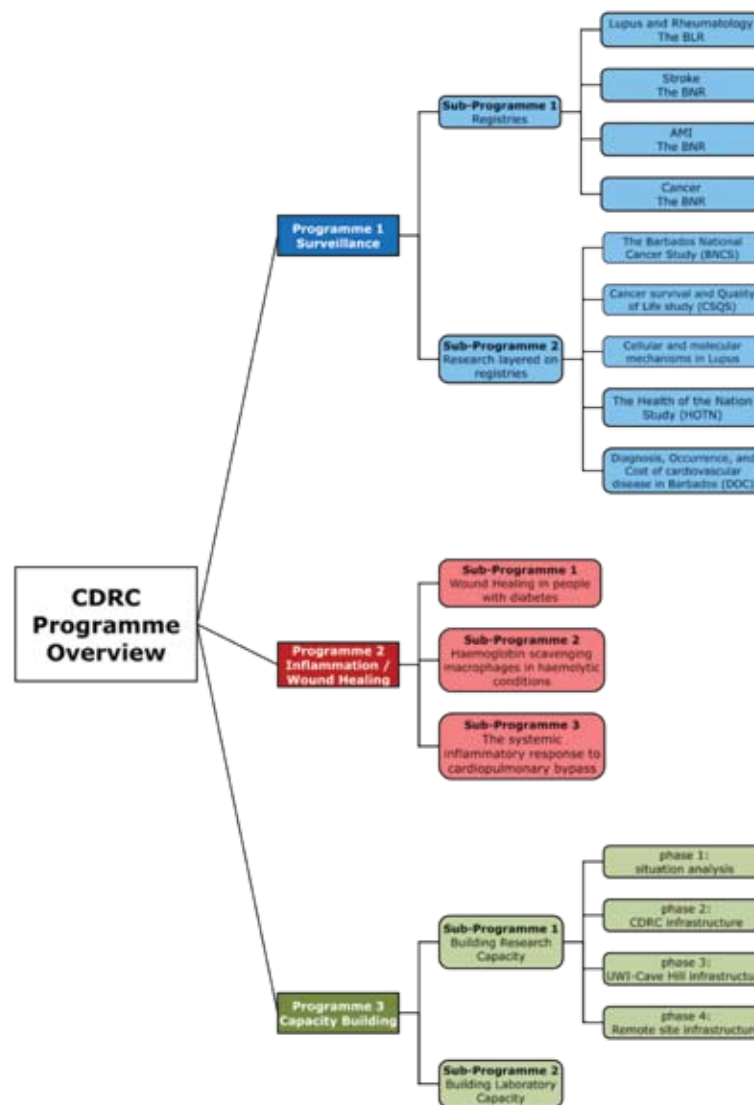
CDRC Programme Overview

Programme 1
Surveillance

Sub-Programme 1
Registries

Lupus and Rheumatology
The BLR

Stroke
The BNR

AMI
The BNR

Cancer
The BNR

Sub-Programme 2
Research layered on registries

The Barbados National Cancer Study (BNCS)

Cancer survival and Quality of Life study (CSQS)

Cellular and molecular mechanisms in Lupus

The Health of the Nation Study (HOTN)

Diagnosis, Occurrence, and Cost of cardiovascular disease in Barbados (DOC)

Programme 2
Inflammation / Wound Healing

Sub-Programme 1
Wound Healing in people with diabetes

Sub-Programme 2
Haemoglobin scavenging macrophages in haemolytic conditions

Sub-Programme 3
The systemic inflammatory response to cardiopulmonary bypass

Programme 3
Capacity Building

Sub-Programme 1
Building Research Capacity

phase 1:
situation analysis

phase 2:
CDRC infrastructure

phase 3:
UWI-Cave Hill infrastructu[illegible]

phase 4:
Remote site infrastructu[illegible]

Sub-Programme 2
Building Laboratory Capacity